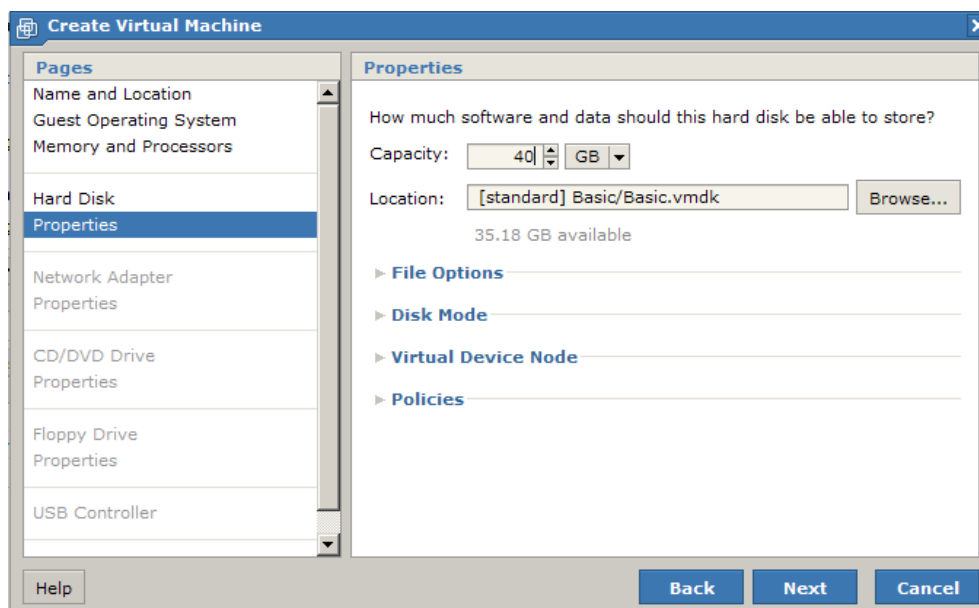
Create Virtual Machine

Pages

Name and Location
Guest Operating System
Memory and Processors

Hard Disk
Properties

Network Adapter
Properties

CD/DVD Drive
Properties

Floppy Drive
Properties

USB Controller

Properties

How much software and data should this hard disk be able to store?

Capacity: 40 GB

Location: [standard] Basic/Basic.vmdk Browse...

35.18 GB available

File Options

Disk Mode

Virtual Device Node

Policies

Help

Back Next Cancel